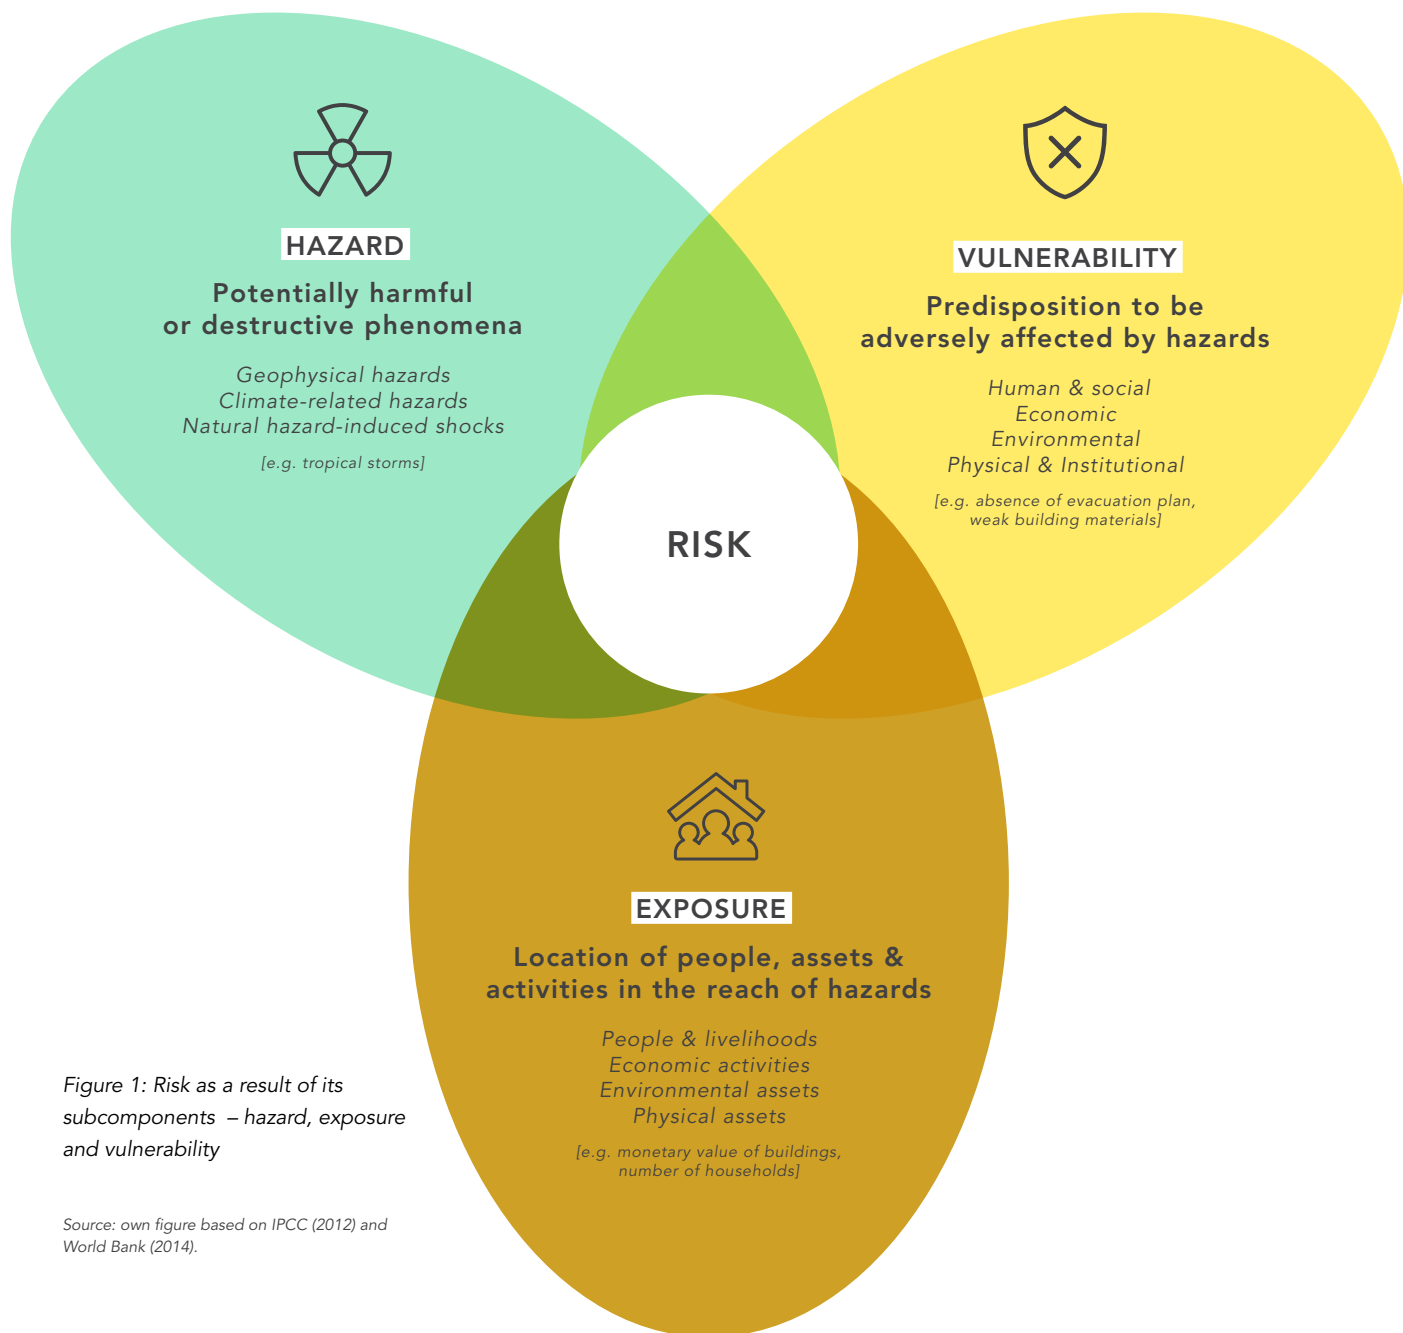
HAZARD

Potentially harmful or destructive phenomena

Geophysical hazards
Climate-related hazards
Natural hazard-induced shocks

[e.g. tropical storms]

VULNERABILITY

Predisposition to be adversely affected by hazards

Human & social
Economic
Environmental
Physical & Institutional

[e.g. absence of evacuation plan, weak building materials]

RISK

EXPOSURE

Location of people, assets & activities in the reach of hazards

People & livelihoods
Economic activities
Environmental assets
Physical assets

[e.g. monetary value of buildings, number of households]

Figure 1: Risk as a result of its subcomponents – hazard, exposure and vulnerability

Source: own figure based on IPCC (2012) and World Bank (2014).